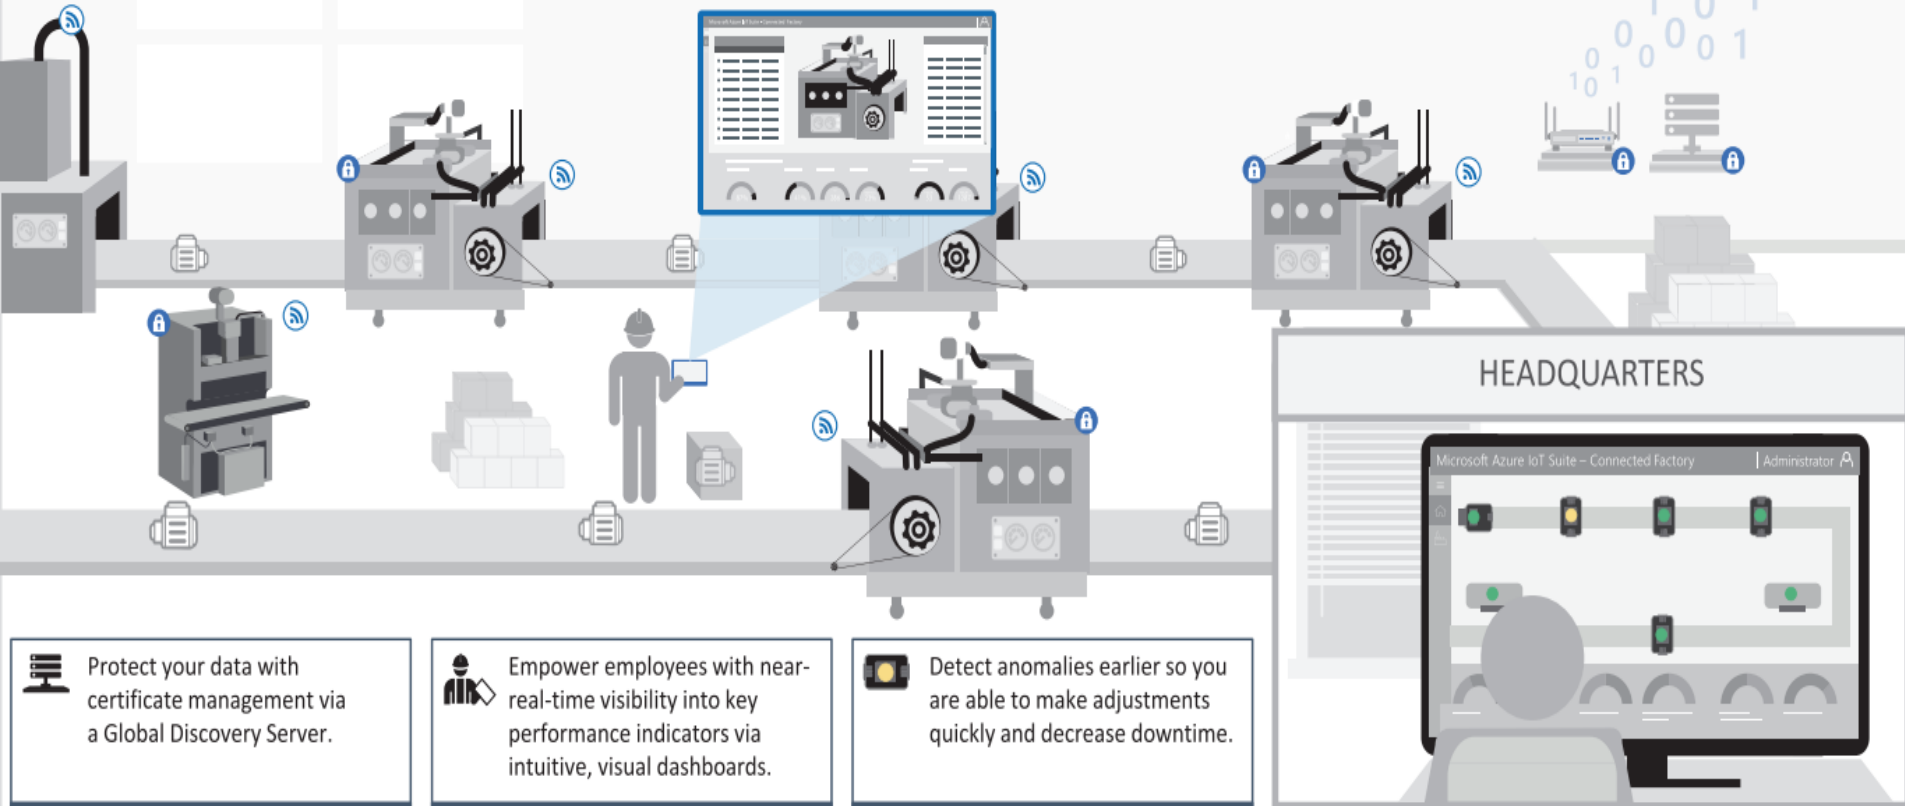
HEADQUARTERS

Microsoft Azure IoT Suite – Connected Factory | Administrator

Protect your data with certificate management via a Global Discovery Server.

Empower employees with near-real-time visibility into key performance indicators via intuitive, visual dashboards.

Detect anomalies earlier so you are able to make adjustments quickly and decrease downtime.